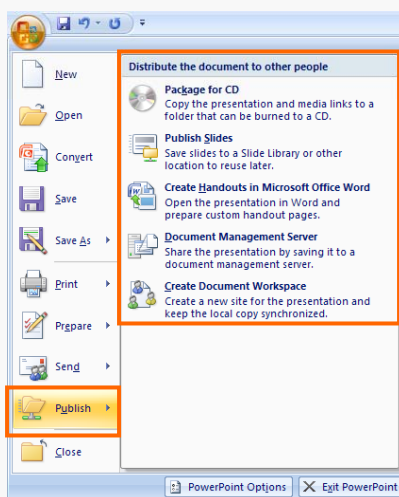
New

Open

Convert

Save

Save As

Print

Prepare

Send

Publish

Close

Distribute the document to other people

Package for CD
Copy the presentation and media links to a folder that can be burned to a CD.

Publish Slides
Save slides to a Slide Library or other location to reuse later.

Create Handouts in Microsoft Office Word
Open the presentation in Word and prepare custom handout pages.

Document Management Server
Share the presentation by saving it to a document management server.

Create Document Workspace
Create a new site for the presentation and keep the local copy synchronized.

PowerPoint Options   Exit PowerPoint